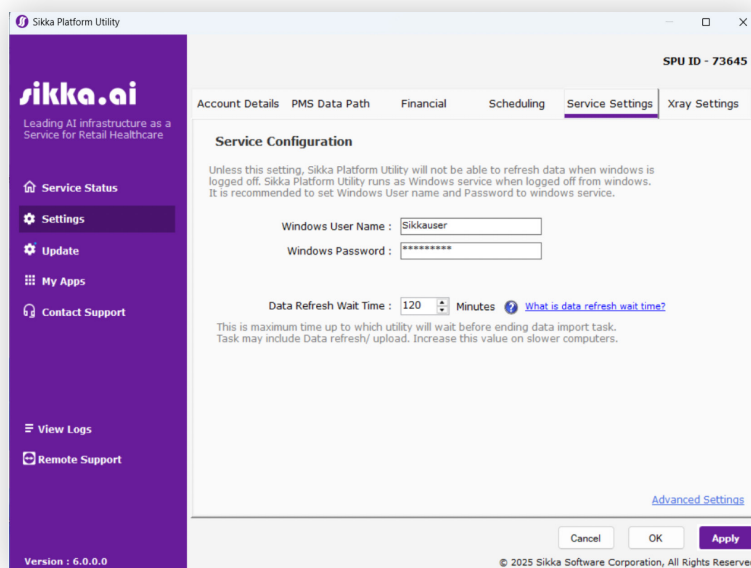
Sikka Platform Utility

SPU ID - 73645

sikka.ai

Leading AI infrastructure as a Service for Retail Healthcare

Service Status

Settings

Update

My Apps

Contact Support

View Logs

Remote Support

Version : 6.0.0.0

Account Details | PMS Data Path | Financial | Scheduling | Service Settings | Xray Settings

Service Configuration

Unless this setting, Sikka Platform Utility will not be able to refresh data when windows is logged off. Sikka Platform Utility runs as Windows service when logged off from windows. It is recommended to set Windows User name and Password to windows service.

Windows User Name : Sikkauser

Windows Password : *********

Data Refresh Wait Time : 120 Minutes What is data refresh wait time?

This is maximum time up to which utility will wait before ending data import task. Task may include Data refresh/ upload. Increase this value on slower computers.

Advanced Settings

Cancel OK Apply

© 2025 Sikka Software Corporation, All Rights Reserve